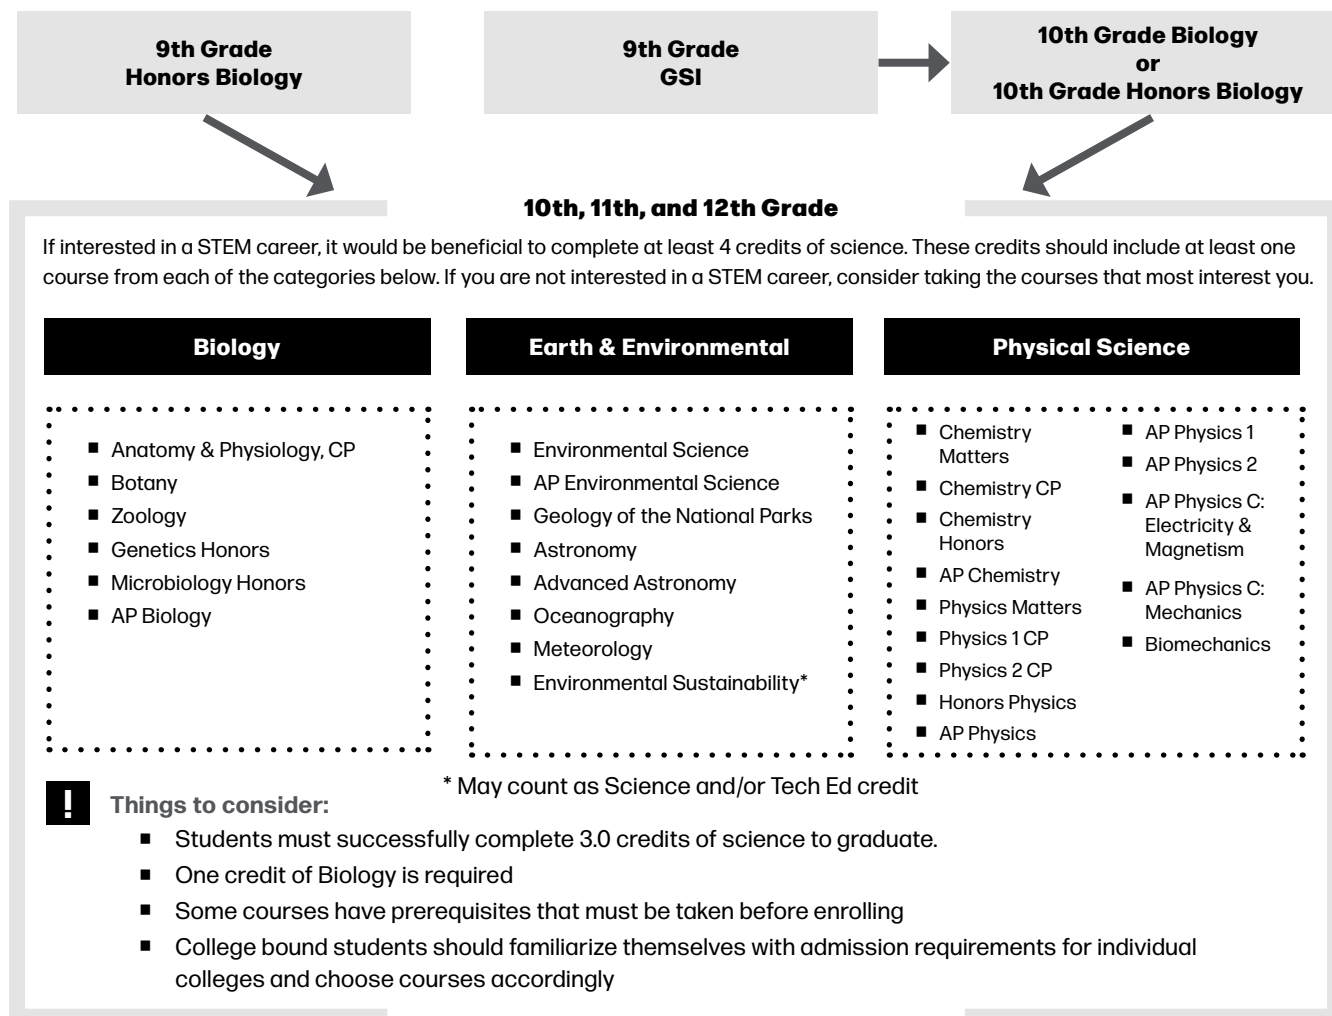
9th Grade
Honors Biology

9th Grade
GSI

10th Grade Biology
or
10th Grade Honors Biology

10th, 11th, and 12th Grade

If interested in a STEM career, it would be beneficial to complete at least 4 credits of science. These credits should include at least one course from each of the categories below. If you are not interested in a STEM career, consider taking the courses that most interest you.

Biology

- Anatomy & Physiology, CP
- Botany
- Zoology
- Genetics Honors
- Microbiology Honors
- AP Biology

Earth & Environmental

- Environmental Science
- AP Environmental Science
- Geology of the National Parks
- Astronomy
- Advanced Astronomy
- Oceanography
- Meteorology
- Environmental Sustainability*

Physical Science

- Chemistry Matters
- Chemistry CP
- Chemistry Honors
- AP Chemistry
- Physics Matters
- Physics 1 CP
- Physics 2 CP
- Honors Physics
- AP Physics
- AP Physics 1
- AP Physics 2
- AP Physics C: Electricity & Magnetism
- AP Physics C: Mechanics
- Biomechanics

* May count as Science and/or Tech Ed credit

!
Things to consider:
- Students must successfully complete 3.0 credits of science to graduate.
- One credit of Biology is required
- Some courses have prerequisites that must be taken before enrolling
- College bound students should familiarize themselves with admission requirements for individual colleges and choose courses accordingly